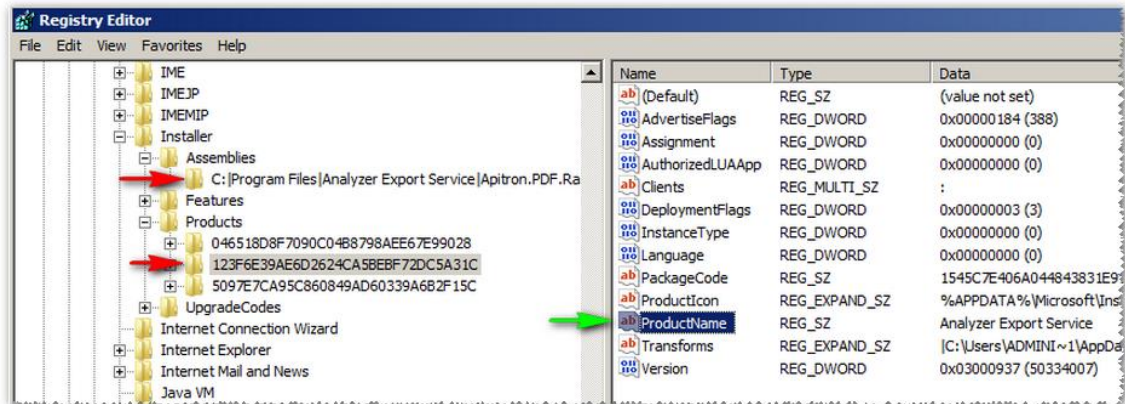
Registry Editor

File Edit View Favorites Help

IME
IMEJP
IMEMIP
Installer
Assemblies
C:|Program Files|Analyzer Export Service|Apitron.PDF.Ra
Features
Products
046518D8F7090C04B8798AEE67E99028
123F6E39AE6D2624CA5BEBF72DC5A31C
5097E7CA95C860849AD60339A6B2F15C
UpgradeCodes
Internet Connection Wizard
Internet Explorer
Internet Mail and News
Java VM

| Name | Type | Data |
|---|---|---|
| (Default) | REG_SZ | (value not set) |
| AdvertiseFlags | REG_DWORD | 0x00000184 (388) |
| Assignment | REG_DWORD | 0x00000000 (0) |
| AuthorizedLUAApp | REG_DWORD | 0x00000000 (0) |
| Clients | REG_MULTI_SZ | : |
| DeploymentFlags | REG_DWORD | 0x00000003 (3) |
| InstanceType | REG_DWORD | 0x00000000 (0) |
| Language | REG_DWORD | 0x00000000 (0) |
| PackageCode | REG_SZ | 1545C7E406A044843831E9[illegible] |
| ProductIcon | REG_EXPAND_SZ | %APPDATA%\Microsoft\Ins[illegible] |
| ProductName | REG_SZ | Analyzer Export Service |
| Transforms | REG_EXPAND_SZ | \|C:\Users\ADMINI~1\AppDa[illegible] |
| Version | REG_DWORD | 0x03000937 (50334007) |